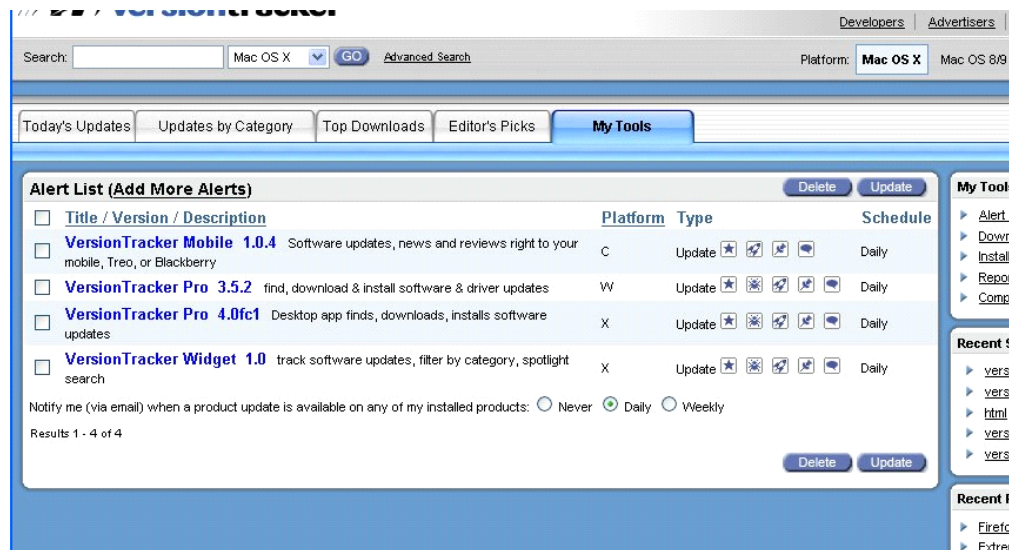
VersionTracker

Developers | Advertisers |

Search: Mac OS X GO Advanced Search

Platform: Mac OS X Mac OS 8/9

Today's Updates | Updates by Category | Top Downloads | Editor's Picks | My Tools

Alert List (Add More Alerts)

Delete Update

| | Title / Version / Description | Platform | Type | Schedule |
|---|---|---|---|---|
| ☐ | **VersionTracker Mobile 1.0.4** Software updates, news and reviews right to your mobile, Treo, or Blackberry | C | Update | Daily |
| ☐ | **VersionTracker Pro 3.5.2** find, download & install software & driver updates | W | Update | Daily |
| ☐ | **VersionTracker Pro 4.0fc1** Desktop app finds, downloads, installs software updates | X | Update | Daily |
| ☐ | **VersionTracker Widget 1.0** track software updates, filter by category, spotlight search | X | Update | Daily |

Notify me (via email) when a product update is available on any of my installed products: ○ Never ⦿ Daily ○ Weekly

Results 1 - 4 of 4

Delete Update

My Tool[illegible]
Alert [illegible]
Dowr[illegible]
Instal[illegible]
Repor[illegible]
Comp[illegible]

Recent S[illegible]
vers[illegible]
vers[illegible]
html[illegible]
vers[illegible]
vers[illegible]

Recent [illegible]
Firefo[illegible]
Extre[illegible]